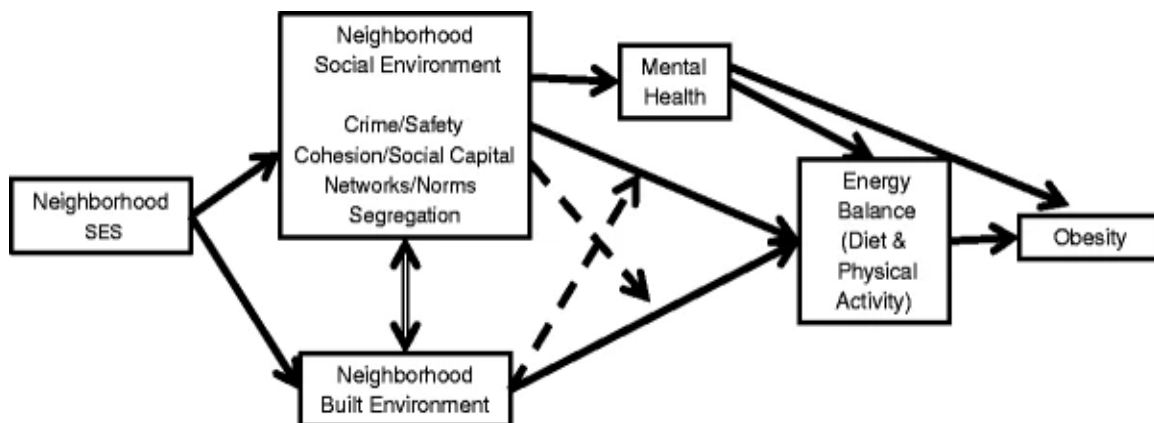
Neighborhood Social Environment

Crime/Safety
Cohesion/Social Capital
Networks/Norms
Segregation

Mental Health

Neighborhood SES

Energy Balance (Diet & Physical Activity)

Obesity

Neighborhood Built Environment